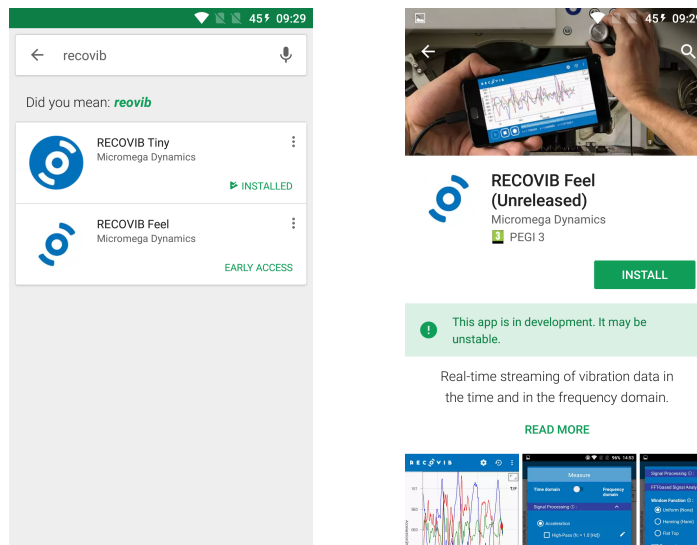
45 09:29

recovib

Did you mean: *reovib*

RECOVIB Tiny
Micromega Dynamics
INSTALLED

RECOVIB Feel
Micromega Dynamics
EARLY ACCESS

45 09:29

RECOVIB Feel (Unreleased)
Micromega Dynamics
3 PEGI 3

INSTALL

This app is in development. It may be unstable.

Real-time streaming of vibration data in the time and in the frequency domain.

READ MORE

RECOVIB

Measure
Time domain
Frequency domain
Signal Processing
Acceleration
High-Pass

Signal Processing
FFT-based Signal Analy
Window Function
Uniform (None)
Hanning (Nane)
Flat Top